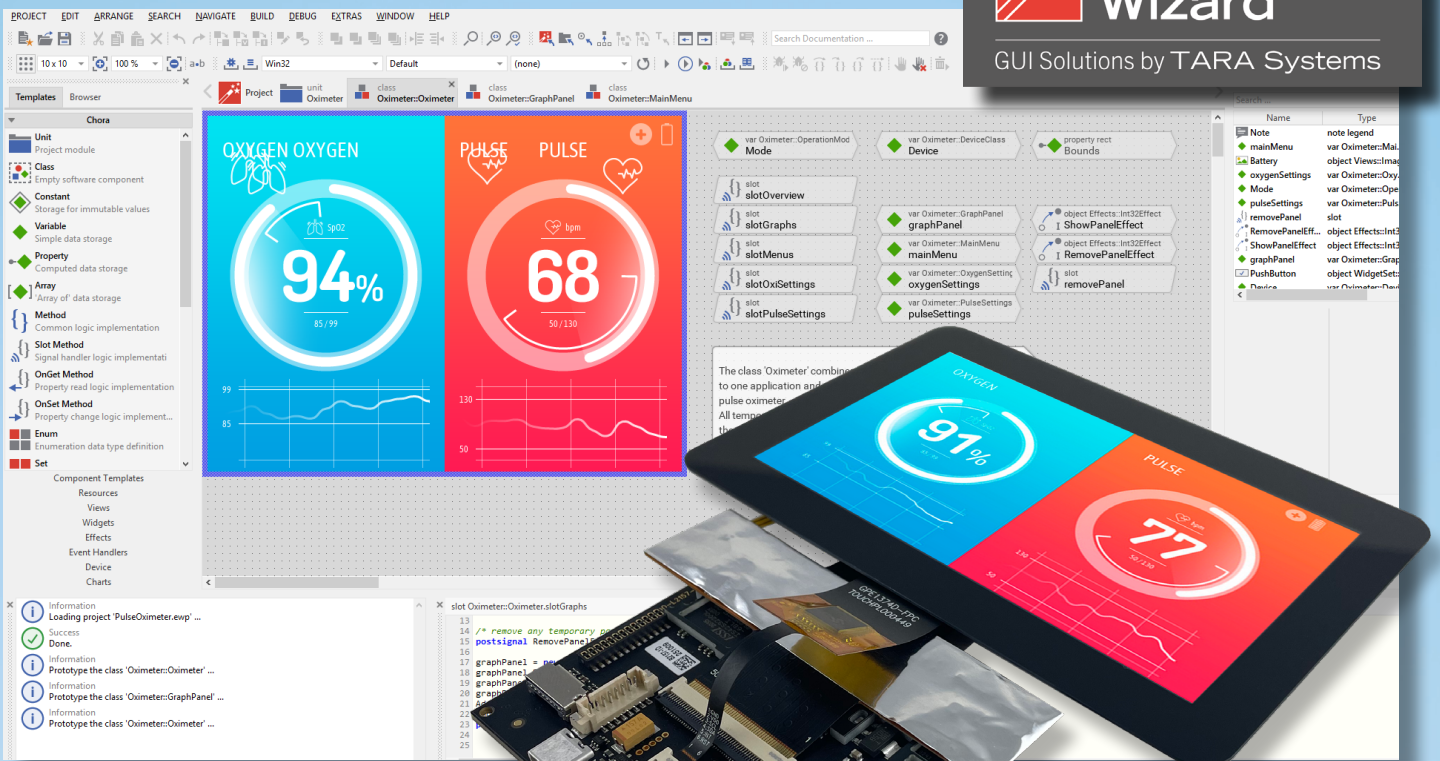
Wizard
GUI Solutions by TARA Systems

PROJECT EDIT ARRANGE SEARCH NAVIGATE BUILD DEBUG EXTRAS WINDOW HELP

Search Documentation ...

10 x 10 100 % Win32 Default (none)

Templates Browser

Chora

Unit
Project module
Class
Empty software component
Constant
Storage for immutable values
Variable
Simple data storage
Property
Computed data storage
Array
'Array of' data storage
Method
Common logic implementation
Slot Method
Signal handler logic implementati
OnGet Method
Property read logic implementation
OnSet Method
Property change logic implement...
Enum
Enumeration data type definition
Set

Component Templates
Resources
Views
Widgets
Effects
Event Handlers
Device
Charts

Project | unit Oximeter | class Oximeter::Oximeter | class Oximeter::GraphPanel | class Oximeter::MainMenu

OXYGEN OXYGEN
SpO2
94%
85 / 99
99
85

PULSE PULSE
bpm
68
50 / 130
130
50

var Oximeter::OperationMod
Mode
var Oximeter::DeviceClass
Device
property rect
Bounds

slot
slotOverview
slot
slotGraphs
slot
slotMenus
slot
slotOxiSettings
slot
slotPulseSettings

var Oximeter::GraphPanel
graphPanel
var Oximeter::MainMenu
mainMenu
var Oximeter::OxygenSetting
oxygenSettings
var Oximeter::PulseSettings
pulseSettings

object Effects::Int32Effect
ShowPanelEffect
object Effects::Int32Effect
RemovePanelEffect
slot
removePanel

The class 'Oximeter' combine
to one application and
pulse oximeter
All temp
the

Search ...
| Name | Type |
|---|---|
| Note | note legend |
| mainMenu | var Oximeter::Mai... |
| Battery | object Views::Imag |
| oxygenSettings | var Oximeter::Oxy... |
| Mode | var Oximeter::Ope |
| pulseSettings | var Oximeter::Puls |
| removePanel | slot |
| RemovePanelEff... | object Effects::Int3 |
| ShowPanelEffect | object Effects::Int3 |
| graphPanel | var Oximeter::Grap |
| PushButton | object WidgetSet:: |
| Device | var Oximeter::Devi |

Information
Loading project 'PulseOximeter.ewp' ...
Success
Done.
Information
Prototype the class 'Oximeter::Oximeter' ...
Information
Prototype the class 'Oximeter::GraphPanel' ...
Information
Prototype the class 'Oximeter::Oximeter' ...

slot Oximeter::Oximeter.slotGraphs
13
14 /* remove any temporary p
15 postsignal RemovePanel
16
17 graphPanel =
18 graphPanel
19 graphPan
20 graphPan
21
22
23
24
25

OXYGEN
91%
PULSE
bpm
77
50 / 130
130
50